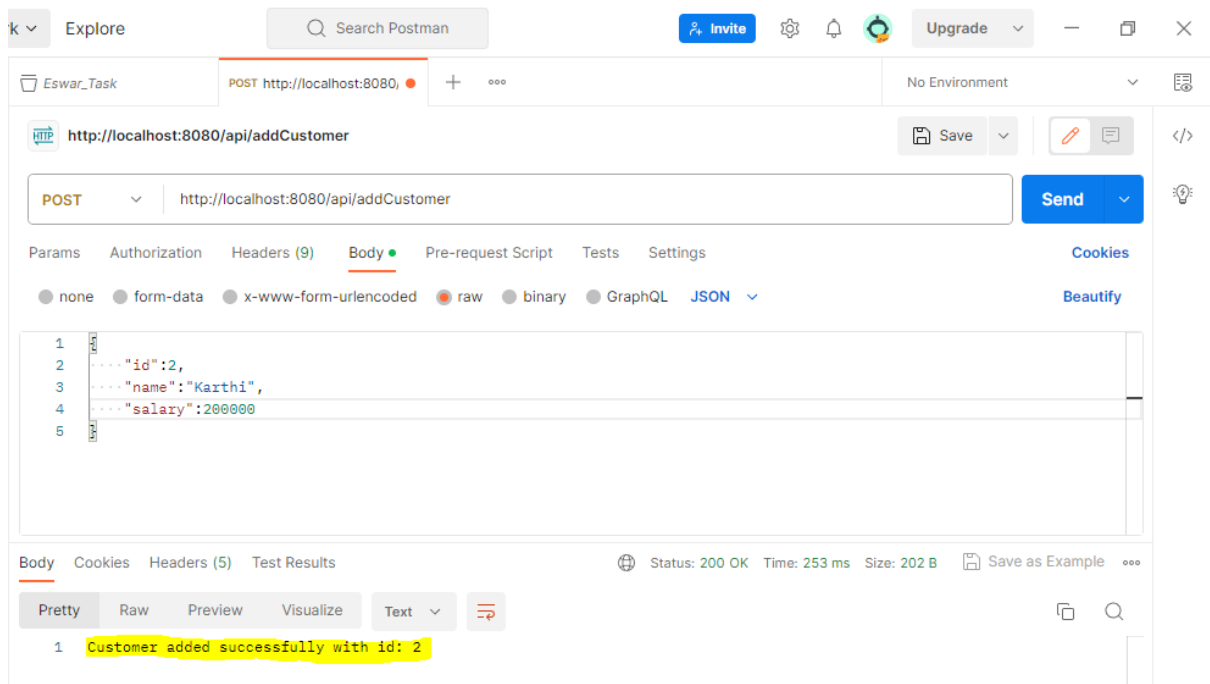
k Explore

Search Postman

Invite

Upgrade

Eswar_Task

POST http://localhost:8080/

No Environment

http://localhost:8080/api/addCustomer

Save

POST

http://localhost:8080/api/addCustomer

Send

Params Authorization Headers (9) Body Pre-request Script Tests Settings

Cookies

none form-data x-www-form-urlencoded raw binary GraphQL JSON

Beautify

1 {
2 "id":2,
3 "name":"Karthi",
4 "salary":200000
5 }

Body Cookies Headers (5) Test Results

Status: 200 OK Time: 253 ms Size: 202 B

Save as Example

Pretty Raw Preview Visualize Text

1 Customer added successfully with id: 2